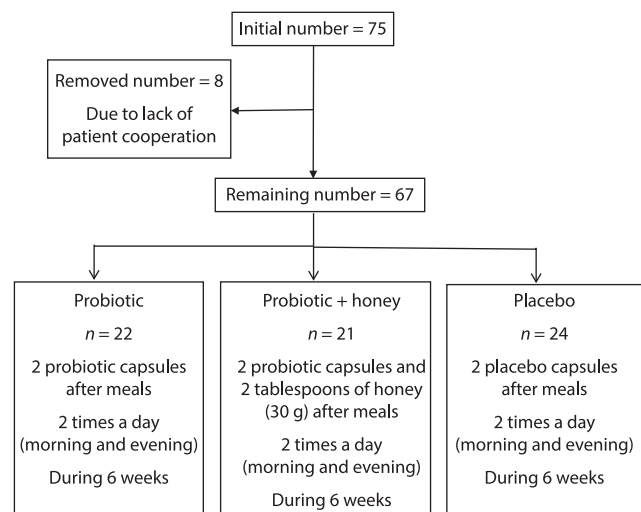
Initial number = 75

Removed number = 8
Due to lack of patient cooperation

Remaining number = 67

Probiotic
$n = 22$
2 probiotic capsules after meals
2 times a day (morning and evening)
During 6 weeks

Probiotic + honey
$n = 21$
2 probiotic capsules and 2 tablespoons of honey (30 g) after meals
2 times a day (morning and evening)
During 6 weeks

Placebo
$n = 24$
2 placebo capsules after meals
2 times a day (morning and evening)
During 6 weeks